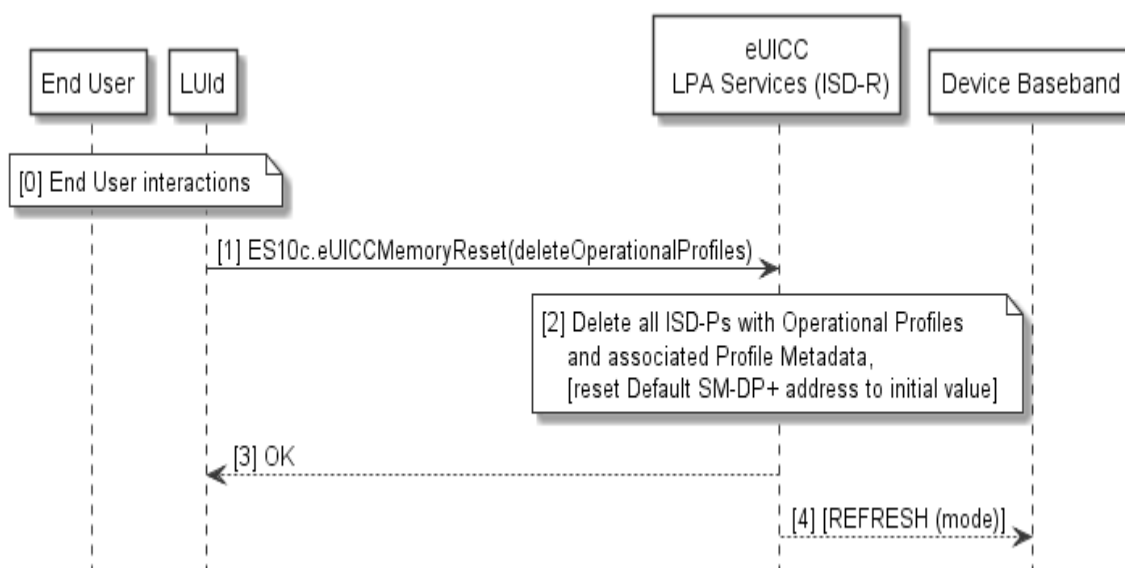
End User

LUId

eUICC
LPA Services (ISD-R)

Device Baseband

[0] End User interactions

[1] ES10c.eUICCMemoryReset(deleteOperationalProfiles)

[2] Delete all ISD-Ps with Operational Profiles and associated Profile Metadata, [reset Default SM-DP+ address to initial value]

[3] OK

[4] [REFRESH (mode)]